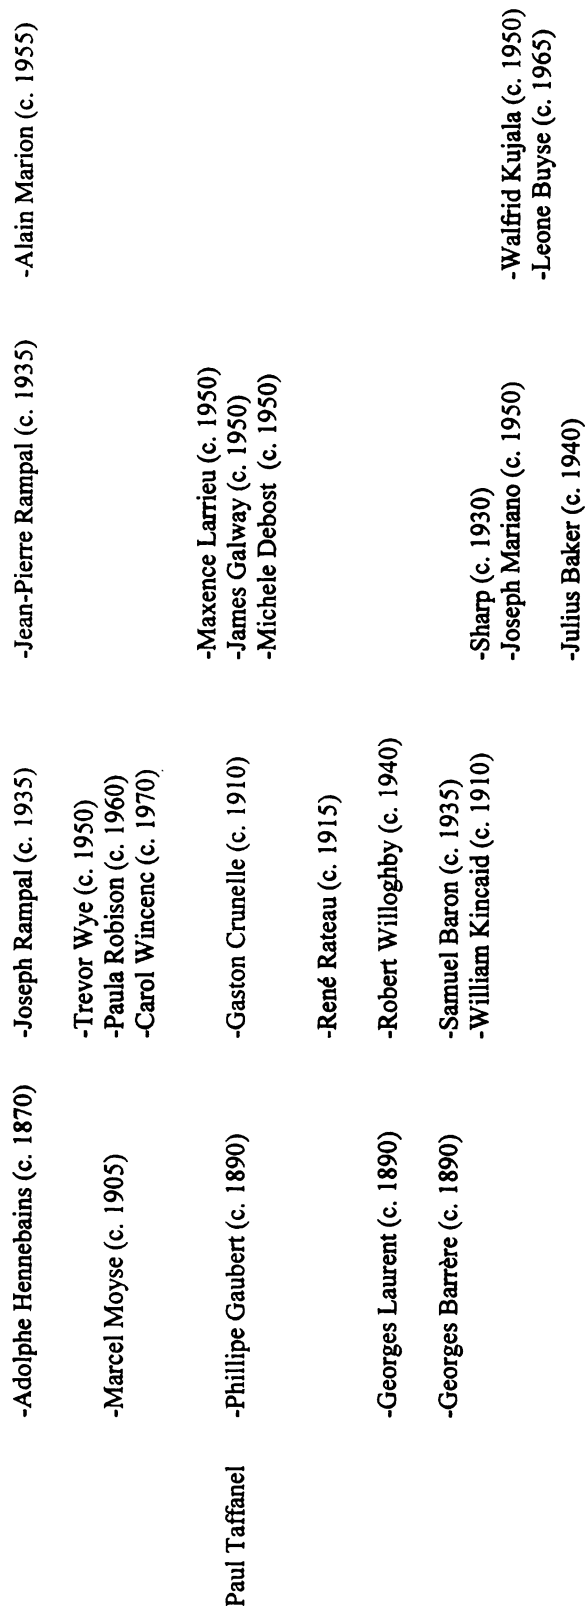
Paul Taffanel

-Adolphe Hennebains (c. 1870)

-Marcel Moyse (c. 1905)

-Phillipe Gaubert (c. 1890)

-Georges Laurent (c. 1890)

-Georges Barrère (c. 1890)

-Joseph Rampal (c. 1935)

-Trevor Wye (c. 1950)
-Paula Robison (c. 1960)
-Carol Wincenc (c. 1970)

-Gaston Crunelle (c. 1910)

-René Rateau (c. 1915)

-Robert Willoghby (c. 1940)

-Samuel Baron (c. 1935)
-William Kincaid (c. 1910)

-Jean-Pierre Rampal (c. 1935)

-Maxence Larrieu (c. 1950)
-James Galway (c. 1950)
-Michele Debost (c. 1950)

-Sharp (c. 1930)
-Joseph Mariano (c. 1950)

-Julius Baker (c. 1940)

-Alain Marion (c. 1955)

-Walfrid Kujala (c. 1950)
-Leone Buyse (c. 1965)